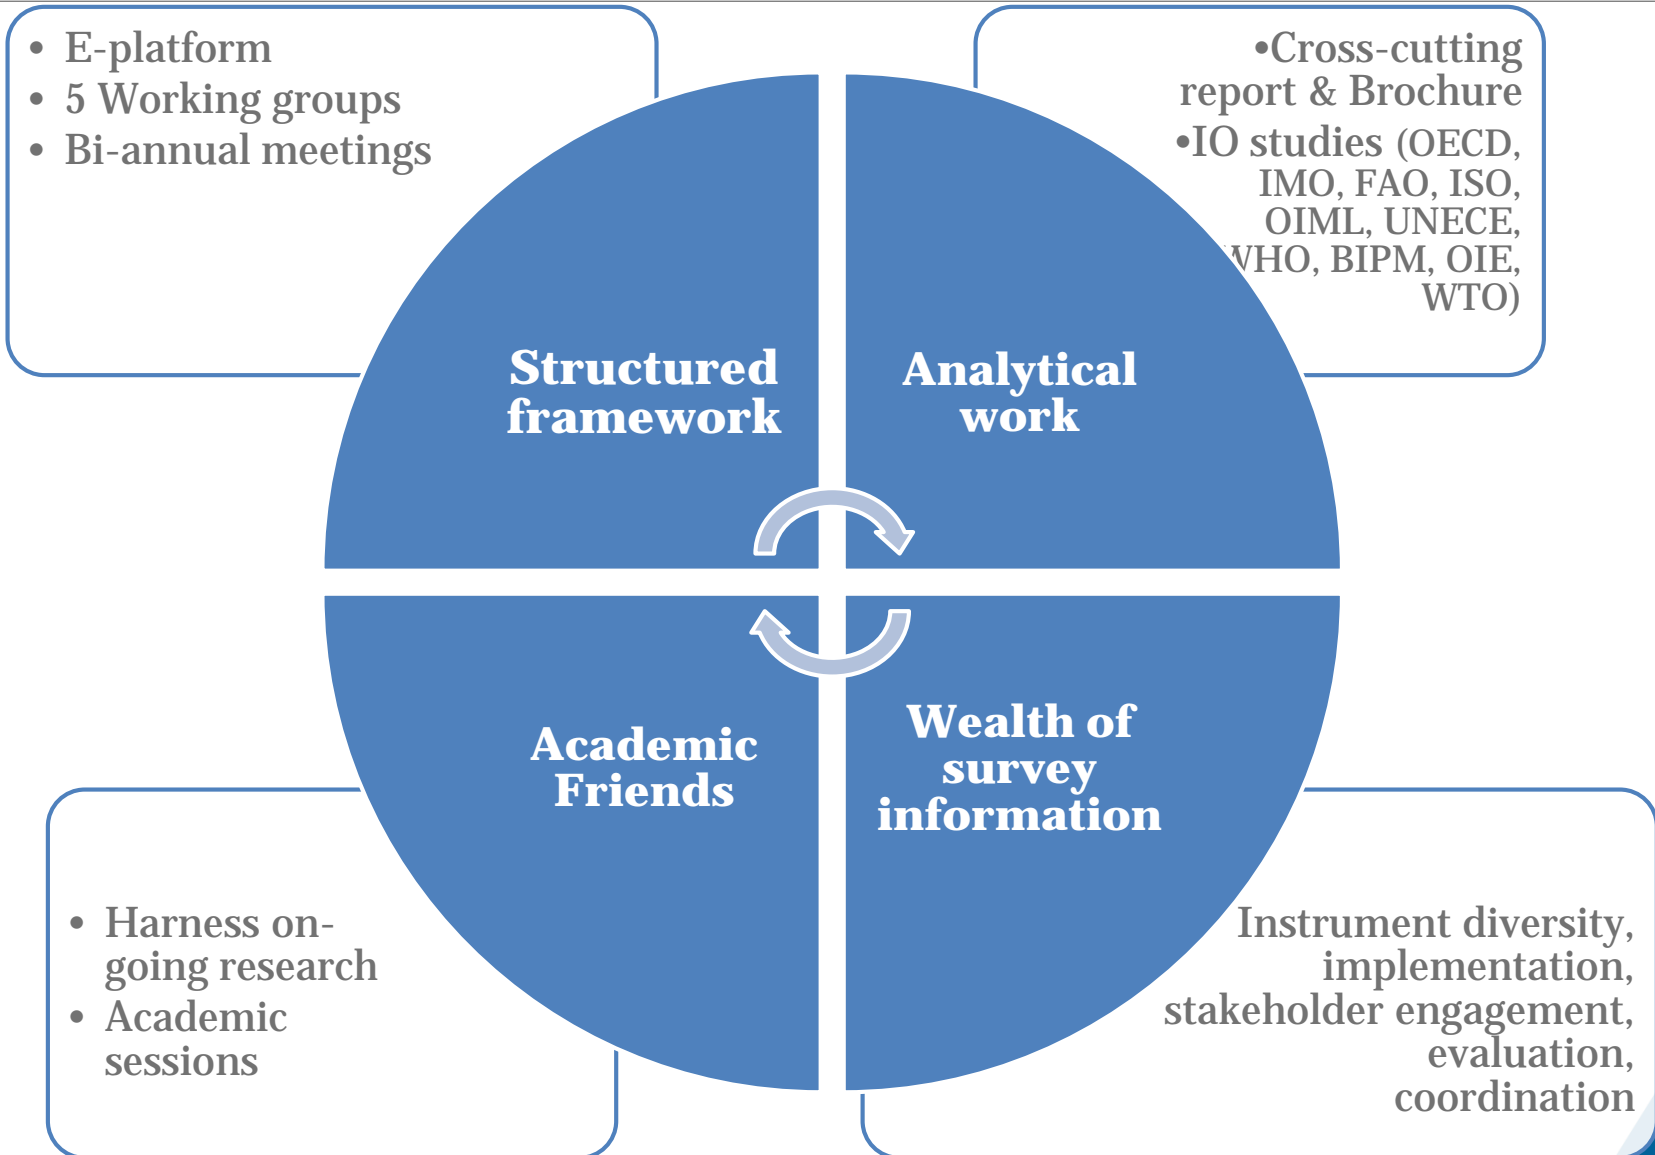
- E-platform
- 5 Working groups
- Bi-annual meetings

•Cross-cutting report & Brochure
•IO studies (OECD, IMO, FAO, ISO, OIML, UNECE, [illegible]HO, BIPM, OIE, WTO)

Structured framework

Analytical work

Academic Friends

Wealth of survey information

- Harness on-going research
- Academic sessions

Instrument diversity, implementation, stakeholder engagement, evaluation, coordination